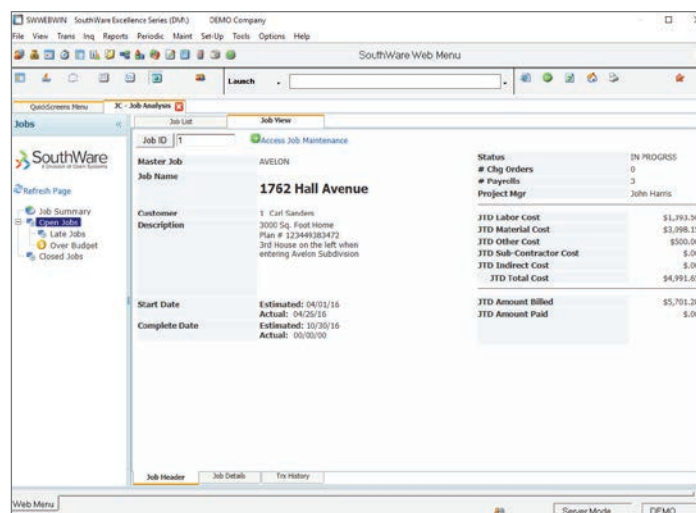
SWWEBWIN SouthWare Excellence Series (DMI) DEMO Company

File View Trans Inq Reports Periodic Maint Set-Up Tools Options Help

SouthWare Web Menu

Launch

QuickScreens Menu JC - Job Analysis

Jobs

Job List Job View

SouthWare
A Division of Dixon Systems

Refresh Page

Job Summary
Open Jobs
Late Jobs
Over Budget
Closed Jobs

Job ID 1 Access Job Maintenance

Master Job AVELON
Job Name 1762 Hall Avenue

Customer 1 Carl Sanders
Description 3000 Sq. Foot Home
Plan # 123449383472
3rd House on the left when entering Avelon Subdivision

Start Date Estimated: 04/01/16
Actual: 04/26/16
Complete Date Estimated: 10/30/16
Actual: 00/00/00

Status IN PROGRSS
# Chg Orders 0
# Payrolls 3
Project Mgr John Harris

JTD Labor Cost $1,393.3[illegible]
JTD Material Cost $3,098.1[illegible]
JTD Other Cost $500.0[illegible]
JTD Sub-Contractor Cost $.0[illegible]
JTD Indirect Cost $.0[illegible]
JTD Total Cost $4,991.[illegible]

JTD Amount Billed $5,701.2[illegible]
JTD Amount Paid $.0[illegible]

Job Header Job Details Trx History

Web Menu

Server Mode DEMO